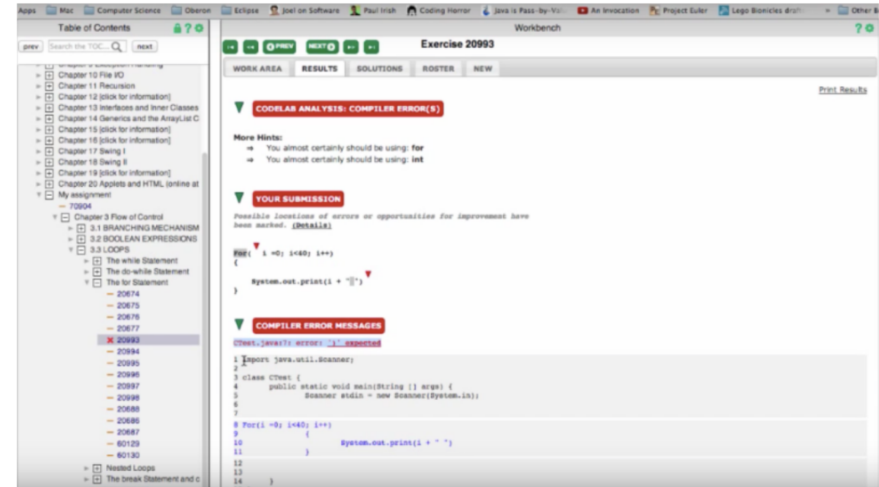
Apps Mac Computer Science Oberon Eclipse Joel on Software Paul Irish Coding Horror Java is Pass-by-Val An Invocation Project Euler Lego Bionicles draft Other B

Table of Contents ?

prev Search the TOC... next

Chapter 10 File I/O
Chapter 11 Recursion
Chapter 12 [click for information]
Chapter 13 Interfaces and Inner Classes
Chapter 14 Generics and the ArrayList C
Chapter 15 [click for information]
Chapter 16 [click for information]
Chapter 17 Swing I
Chapter 18 Swing II
Chapter 19 [click for information]
Chapter 20 Applets and HTML (online at
My assignment
70904
Chapter 3 Flow of Control
3.1 BRANCHING MECHANISM
3.2 BOOLEAN EXPRESSIONS
3.3 LOOPS
The while Statement
The do-while Statement
The for Statement
20674
20675
20676
20677
20993
20994
20995
20996
20997
20998
20688
20686
20687
60129
60130
Nested Loops
The break Statement and c

Workbench ?

PREV NEXT

Exercise 20993

WORK AREA RESULTS SOLUTIONS ROSTER NEW

Print Results

CODELAB ANALYSIS: COMPILER ERROR(S)

More Hints:
⇒ You almost certainly should be using: for
⇒ You almost certainly should be using: int

YOUR SUBMISSION

Possible locations of errors or opportunities for improvement have been marked. (Details)

For( i =0; i<40; i++)
{
System.out.print(i + " ")
}

COMPILER ERROR MESSAGES

CTest.java:7: error: ';' expected

1 import java.util.Scanner;
2
3 class CTest {
4 public static void main(String [] args) {
5 Scanner stdin = new Scanner(System.in);
6
7
8 For(i =0; i<40; i++)
9 {
10 System.out.print(i + " ")
11 }
12
13
14 }